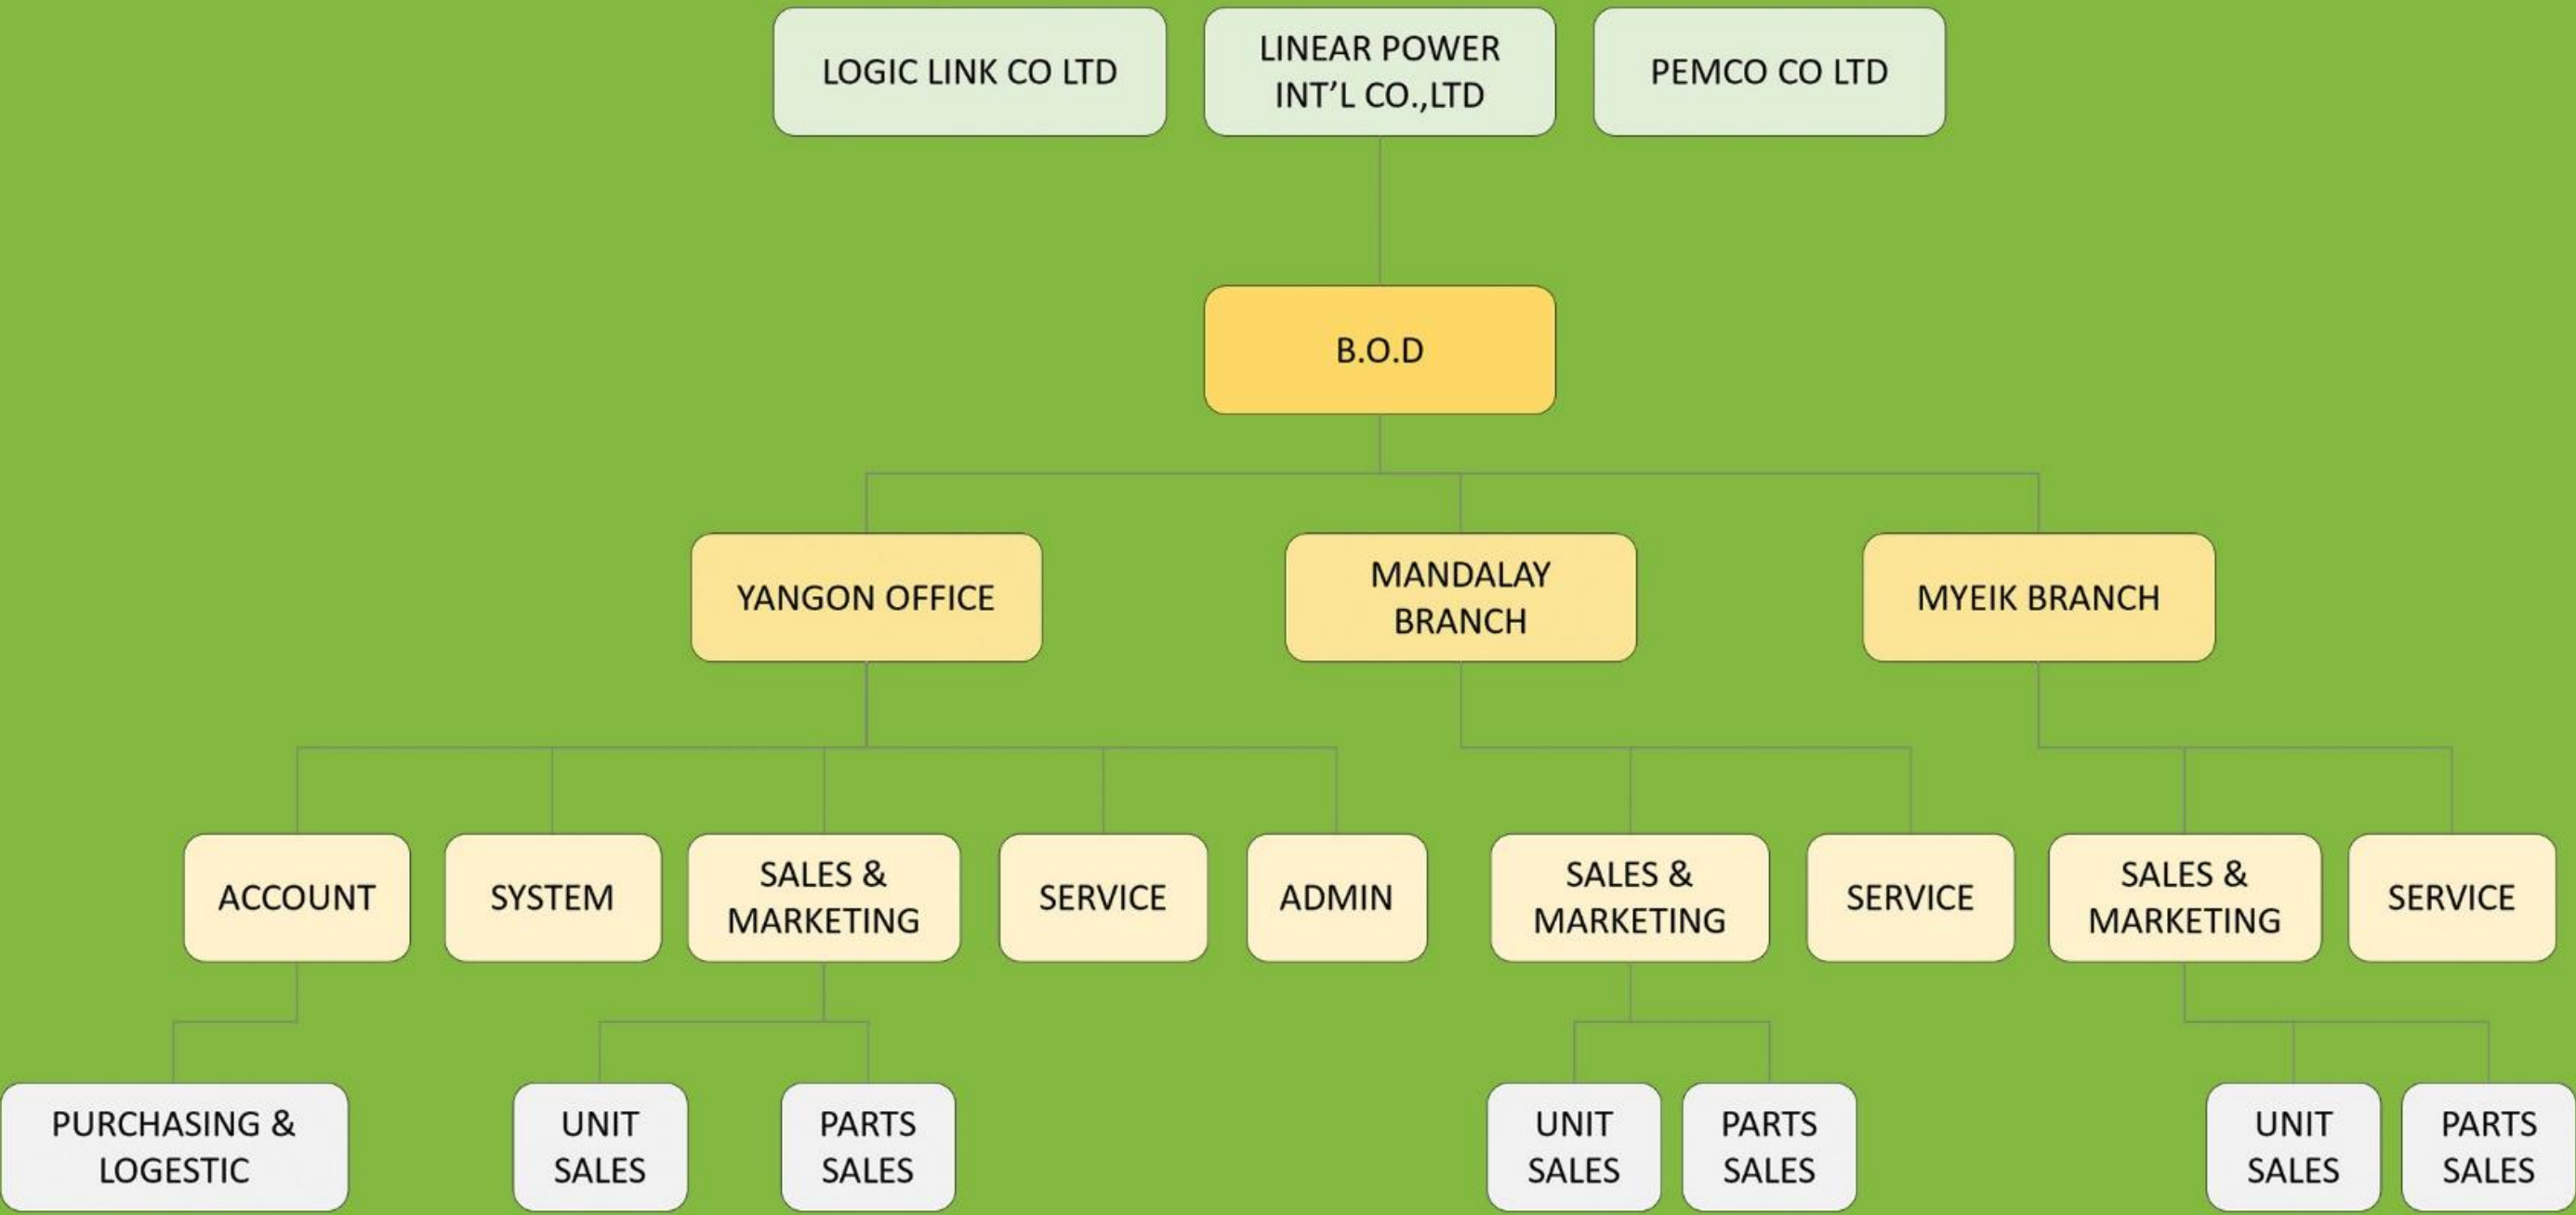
LOGIC LINK CO LTD

LINEAR POWER INT’L CO.,LTD

PEMCO CO LTD

B.O.D

YANGON OFFICE

MANDALAY BRANCH

MYEIK BRANCH

ACCOUNT

SYSTEM

SALES & MARKETING

SERVICE

ADMIN

SALES & MARKETING

SERVICE

SALES & MARKETING

SERVICE

PURCHASING & LOGESTIC

UNIT SALES

PARTS SALES

UNIT SALES

PARTS SALES

UNIT SALES

PARTS SALES